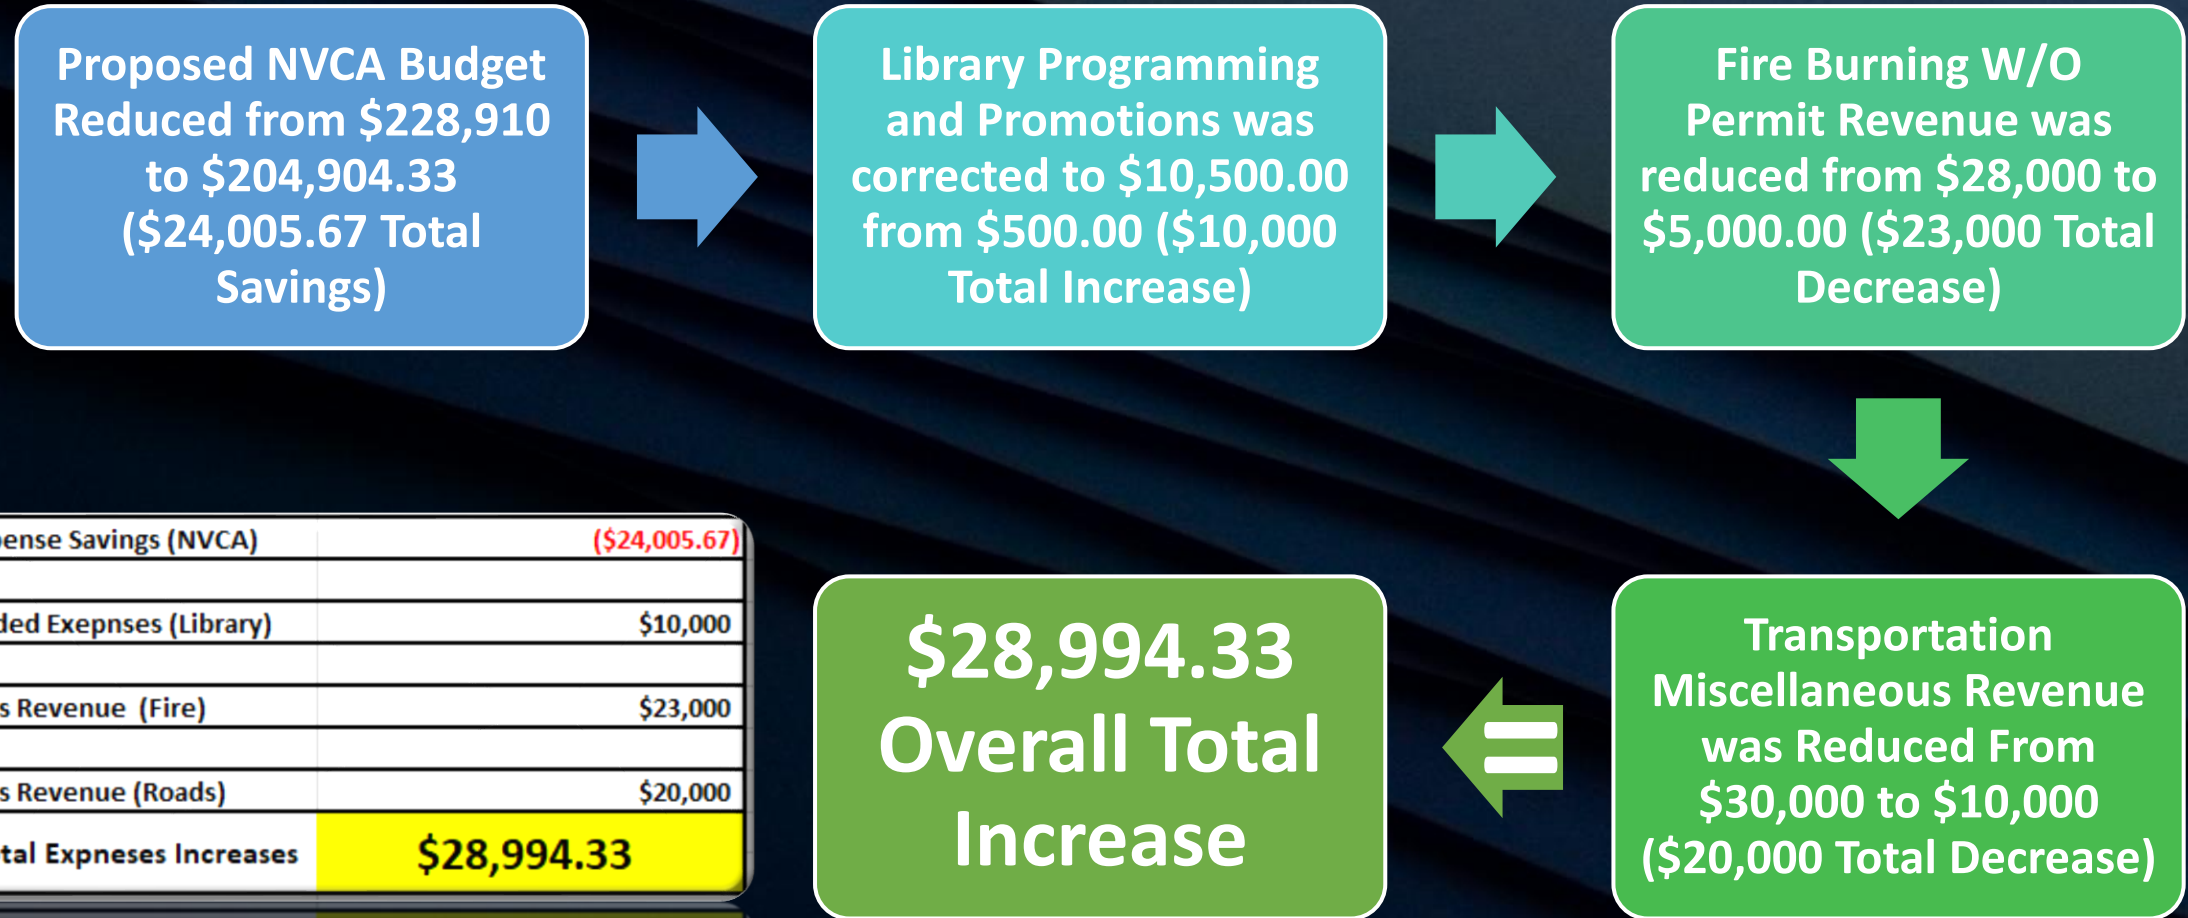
Proposed NVCA Budget Reduced from $228,910 to $204,904.33 ($24,005.67 Total Savings)

Library Programming and Promotions was corrected to $10,500.00 from $500.00 ($10,000 Total Increase)

Fire Burning W/O Permit Revenue was reduced from $28,000 to $5,000.00 ($23,000 Total Decrease)

Transportation Miscellaneous Revenue was Reduced From $30,000 to $10,000 ($20,000 Total Decrease)

$28,994.33 Overall Total Increase

| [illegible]ense Savings (NVCA) | ($24,005.67) |
|---|---|
| | |
| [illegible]ded Exepnses (Library) | $10,000 |
| | |
| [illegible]s Revenue (Fire) | $23,000 |
| | |
| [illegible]s Revenue (Roads) | $20,000 |
| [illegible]tal Expneses Increases | $28,994.33 |